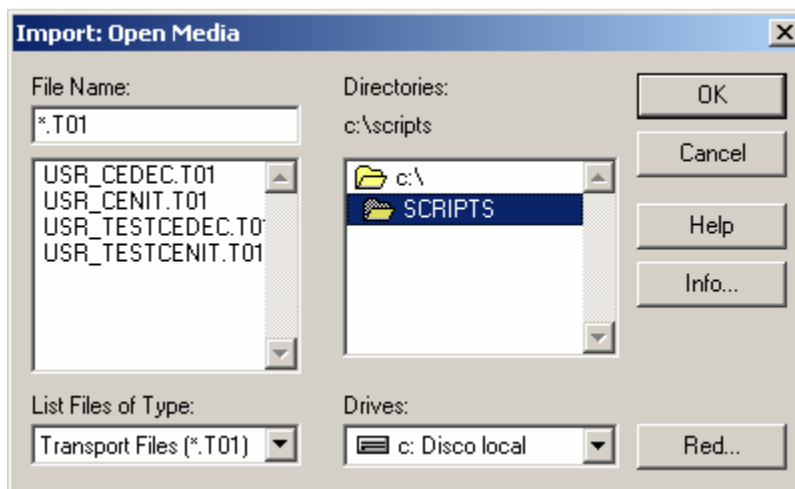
Import: Open Media

File Name:
*.T01

USR_CEDEC.T01
USR_CENIT.T01
USR_TESTCEDEC.T0
USR_TESTCENIT.T01

Directories:
c:\scripts

c:\
SCRIPTS

OK
Cancel
Help
Info...

List Files of Type:
Transport Files (*.T01)

Drives:
c: Disco local

Red...